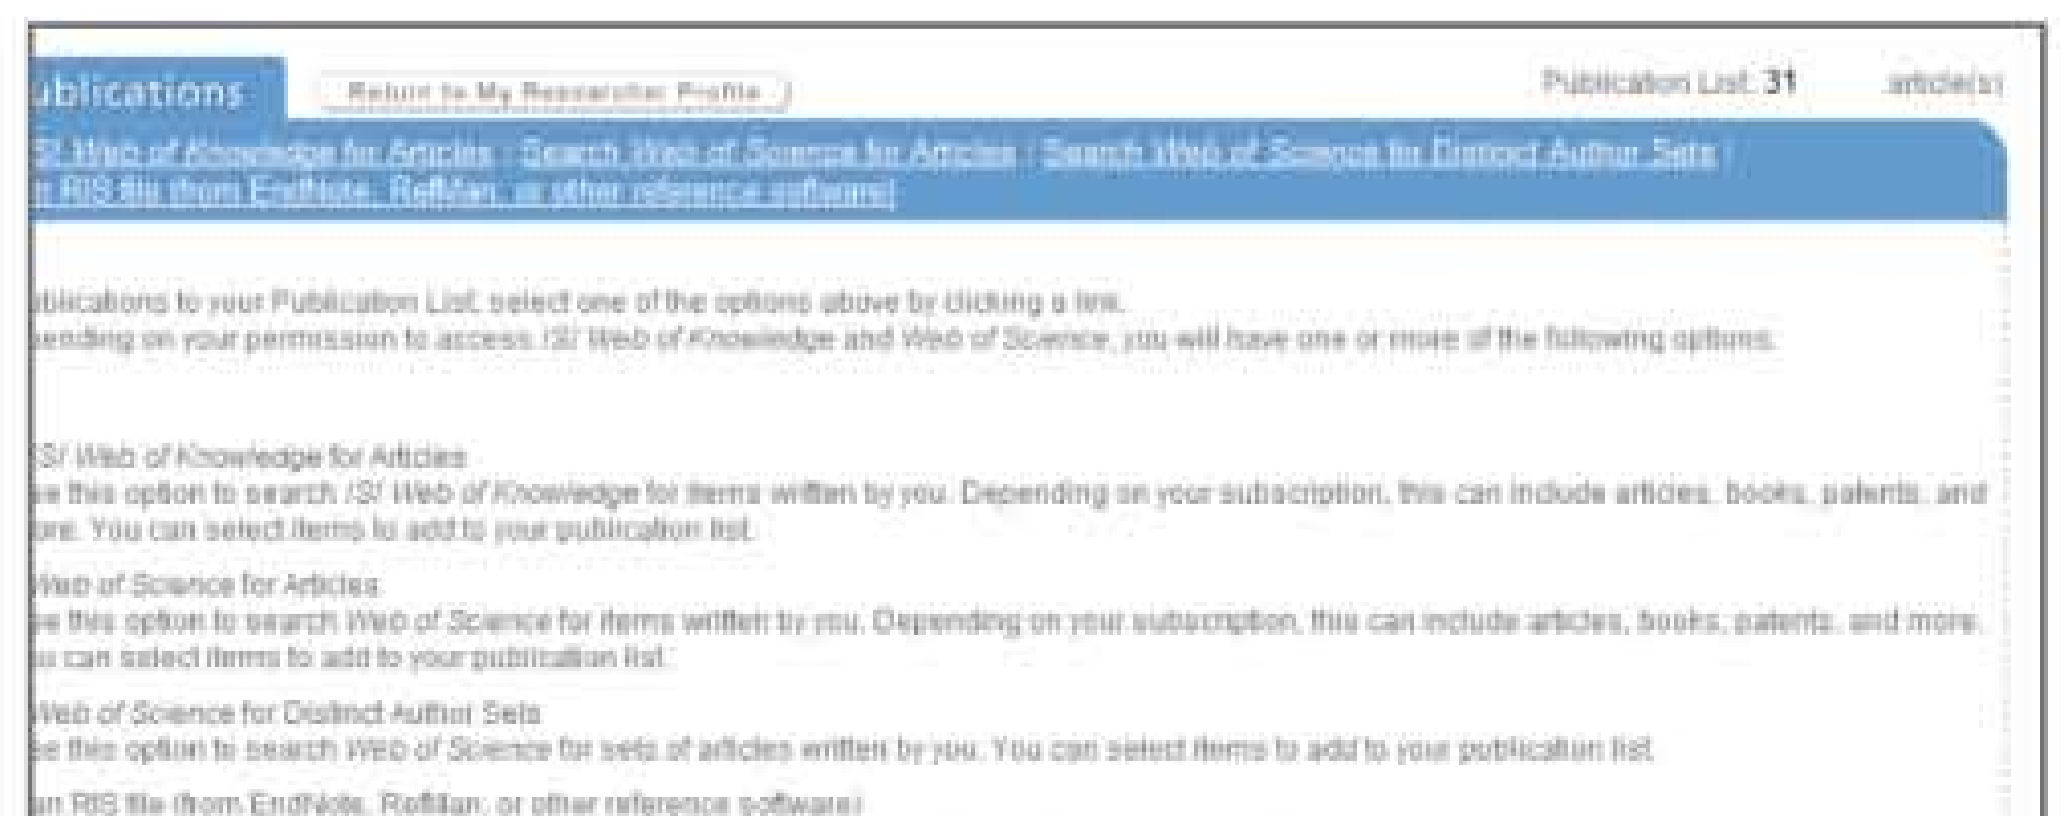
ublications

Return to My Researcher Profile

Publication List: 31 article(s)

ISI Web of Knowledge for Articles | Search Web of Science for Articles | Search Web of Science for Distinct Author Sets | n RIS file (from EndNote, RefMan, or other reference software)

blications to your Publication List, select one of the options above by clicking a link. ending on your permission to access ISI Web of Knowledge and Web of Science, you will have one or more of the following options.

ISI Web of Knowledge for Articles
e this option to search ISI Web of Knowledge for items written by you. Depending on your subscription, this can include articles, books, patents, and ore. You can select items to add to your publication list.

Web of Science for Articles
e this option to search Web of Science for items written by you. Depending on your subscription, this can include articles, books, patents, and more. u can select items to add to your publication list.

Web of Science for Distinct Author Sets
e this option to search Web of Science for sets of articles written by you. You can select items to add to your publication list.

an RIS file (from EndNote, RefMan, or other reference software)